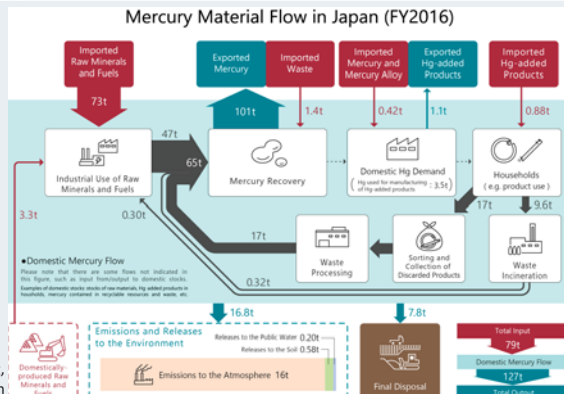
Mercury Material Flow in Japan (FY2016)

Imported Raw Minerals and Fuels

73t

Exported Mercury

Imported Waste

Imported Mercury and Mercury Alloy

Exported Hg-added Products

Imported Hg-added Products

101t

1.4t

0.42t

1.1t

0.88t

47t

65t

Industrial Use of Raw Minerals and Fuels

Mercury Recovery

Domestic Hg Demand
( Hg used for manufacturing of Hg-added products : 3.5t )

Households ( e.g. product use )

3.3t

0.30t

17t

9.6t

17t

Waste Processing

Sorting and Collection of Discarded Products

Waste Incineration

●Domestic Mercury Flow
Please note that there are some flows not indicated in this figure, such as input from/output to domestic stocks.
Examples of domestic stocks: stocks of raw materials, Hg-added products in households, mercury contained in recyclable resources and waste, etc.

0.32t

16.8t

7.8t

Domestically-produced Raw Minerals and Fuels

Emissions and Releases to the Environment

Releases to the Public Water 0.20t

Releases to the Soil 0.58t

Emissions to the Atmosphere 16t

Final Disposal

Total Input

79t

Domestic Mercury Flow

127t

Total Output